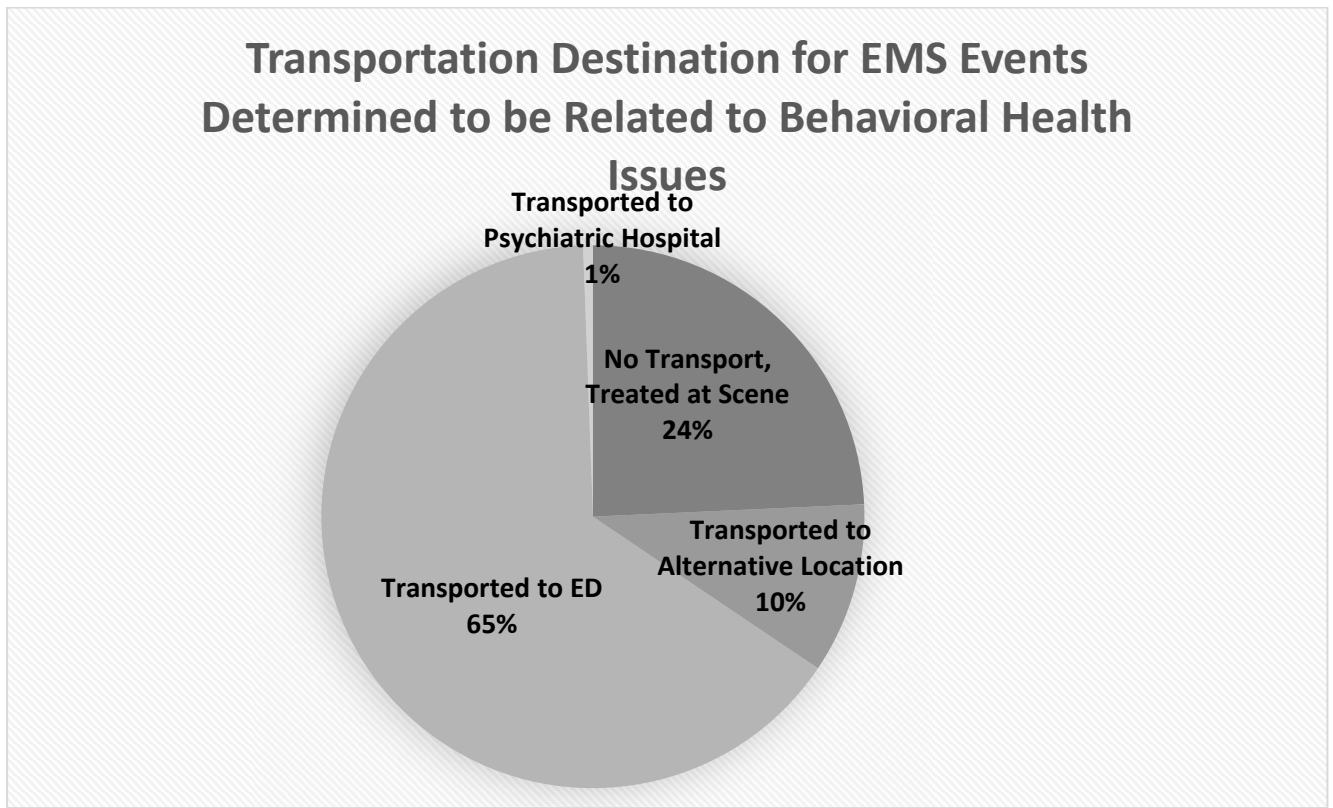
Transportation Destination for EMS Events Determined to be Related to Behavioral Health Issues

Transported to Psychiatric Hospital 1%

No Transport, Treated at Scene 24%

Transported to Alternative Location 10%

Transported to ED 65%